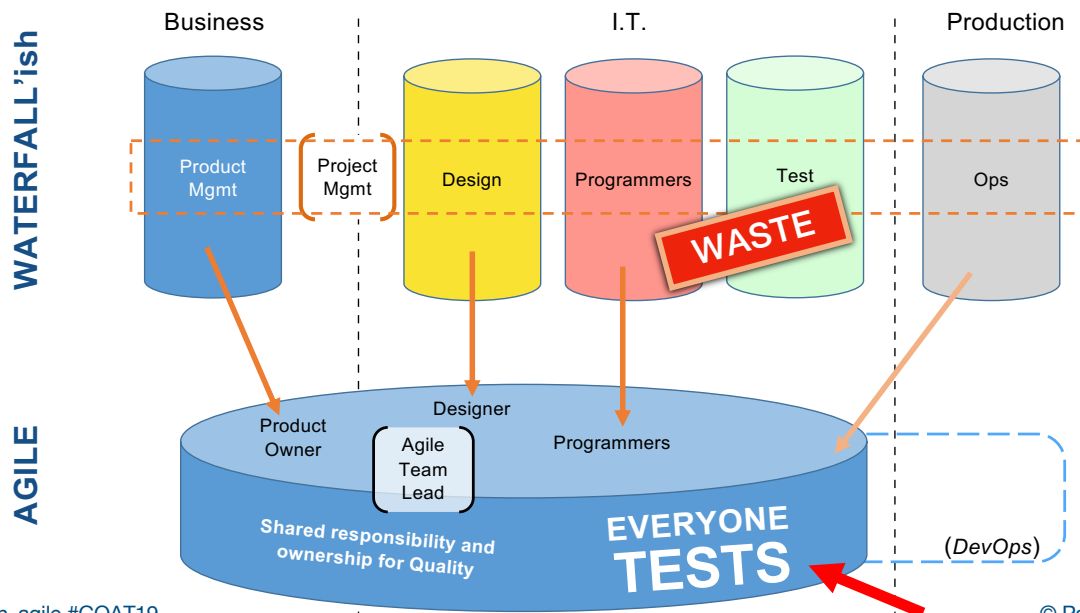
Business

I.T.

Production

WATERFALL'ish

Product Mgmt

Project Mgmt

Design

Programmers

Test

Ops

WASTE

AGILE

Product Owner

Designer

Agile Team Lead

Programmers

Shared responsibility and ownership for Quality

EVERYONE TESTS

(DevOps)

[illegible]_agile #COAT19

© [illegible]